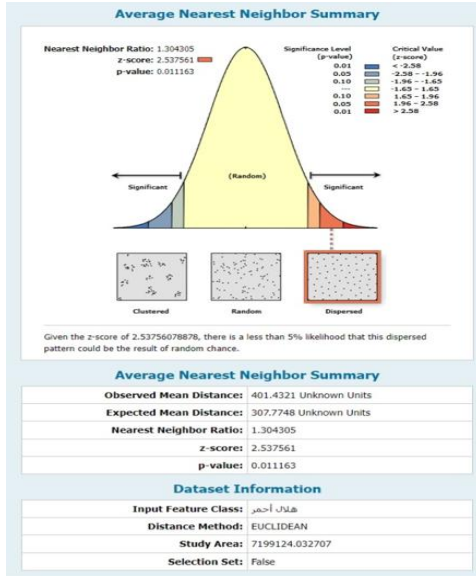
Average Nearest Neighbor Summary

Nearest Neighbor Ratio: 1.304305
z-score: 2.537561
p-value: 0.011163

| Significance Level (p-value) | Critical Value (z-score) |
|---|---|
| 0.01 | < -2.58 |
| 0.05 | -2.58 - -1.96 |
| 0.10 | -1.96 - -1.65 |
| --- | -1.65 - 1.65 |
| 0.10 | 1.65 - 1.96 |
| 0.05 | 1.96 - 2.58 |
| 0.01 | > 2.58 |

Significant
(Random)
Significant

Clustered
Random
Dispersed

Given the z-score of 2.53756078878, there is a less than 5% likelihood that this dispersed pattern could be the result of random chance.

Average Nearest Neighbor Summary

| | |
|---|---|
| Observed Mean Distance: | 401.4321 Unknown Units |
| Expected Mean Distance: | 307.7748 Unknown Units |
| Nearest Neighbor Ratio: | 1.304305 |
| z-score: | 2.537561 |
| p-value: | 0.011163 |

Dataset Information

| | |
|---|---|
| Input Feature Class: | هلال أحمر |
| Distance Method: | EUCLIDEAN |
| Study Area: | 7199124.032707 |
| Selection Set: | False |